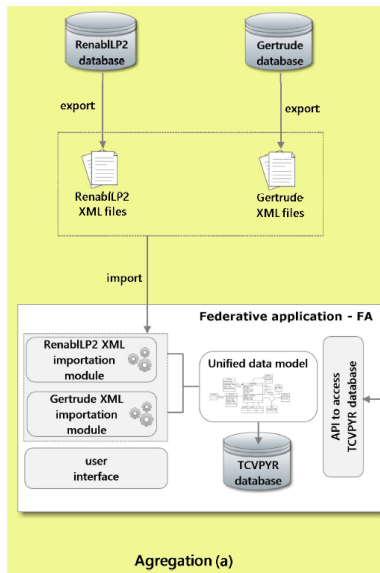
RenablLP2 database

Gertrude database

export

export

RenablLP2 XML files

Gertrude XML files

import

Federative application - FA

RenablLP2 XML importation module

Gertrude XML importation module

Unified data model

user interface

TCVPYR database

API to access TCVPYR database

Agregation (a)